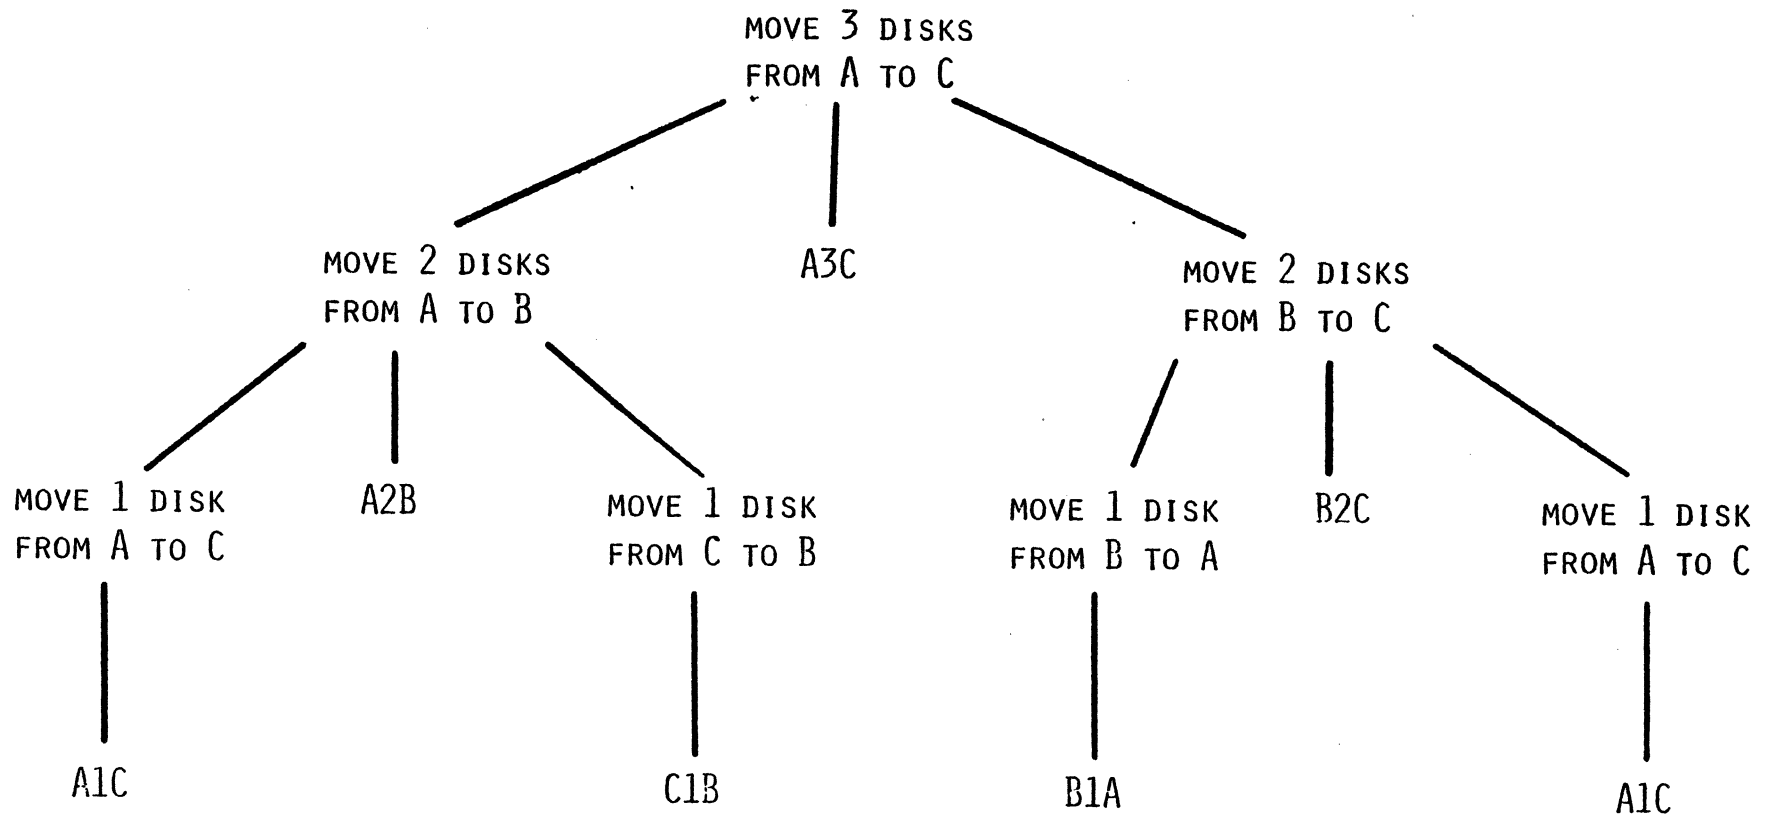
MOVE 3 DISKS FROM A TO C

MOVE 2 DISKS FROM A TO B

A3C

MOVE 2 DISKS FROM B TO C

MOVE 1 DISK FROM A TO C

A2B

MOVE 1 DISK FROM C TO B

MOVE 1 DISK FROM B TO A

B2C

MOVE 1 DISK FROM A TO C

A1C

C1B

B1A

A1C